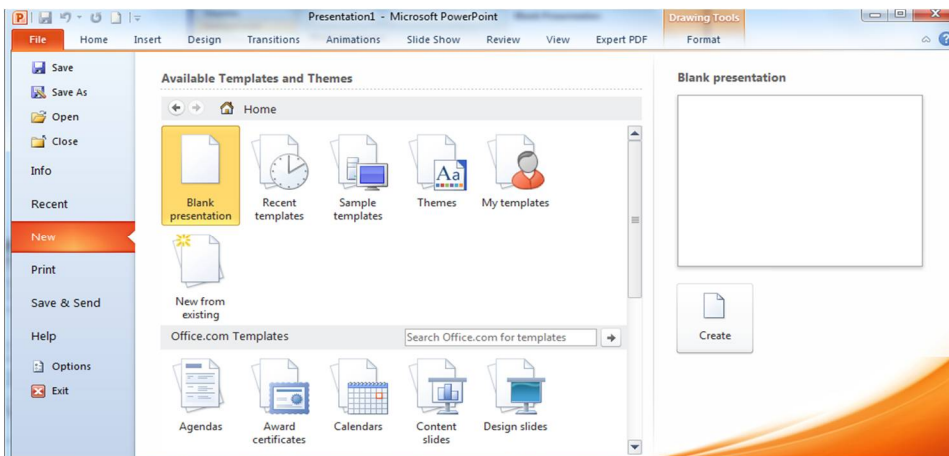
Presentation1 - Microsoft PowerPoint

Drawing Tools

File Home Insert Design Transitions Animations Slide Show Review View Expert PDF Format

Save
Save As
Open
Close
Info
Recent
New
Print
Save & Send
Help
Options
Exit

Available Templates and Themes

Home

Blank presentation
Recent templates
Sample templates
Themes
My templates
New from existing

Office.com Templates

Search Office.com for templates

Agendas
Award certificates
Calendars
Content slides
Design slides

Blank presentation

Create